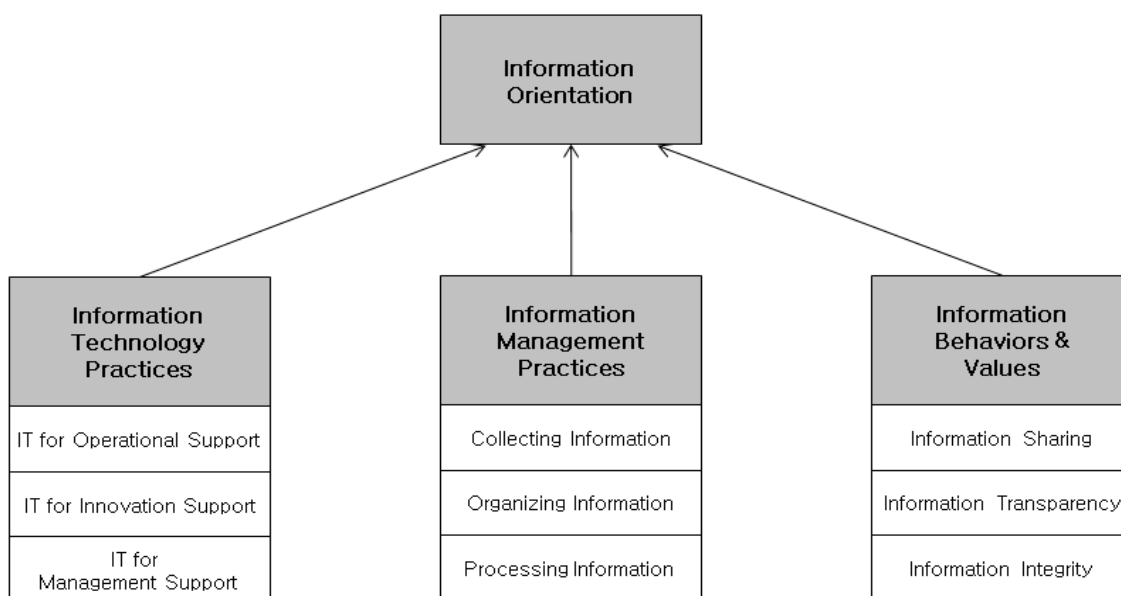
Information Orientation

Information Technology Practices

IT for Operational Support

IT for Innovation Support

IT for Management Support

Information Management Practices

Collecting Information

Organizing Information

Processing Information

Information Behaviors & Values

Information Sharing

Information Transparency

Information Integrity